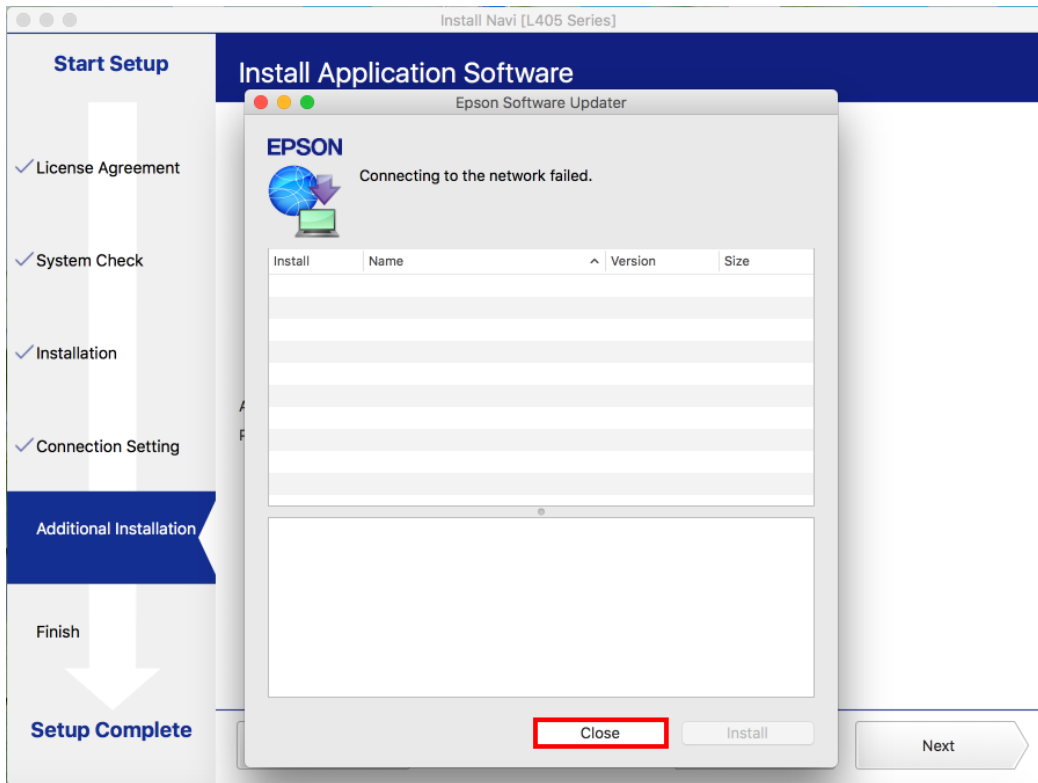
Install Navi [L405 Series]

Start Setup

✓License Agreement

✓System Check

✓Installation

✓Connection Setting

Additional Installation

Finish

Setup Complete

Install Application Software

Epson Software Updater

EPSON

Connecting to the network failed.

| Install | Name | Version | Size |
|---|---|---|---|

Close

Install

Next